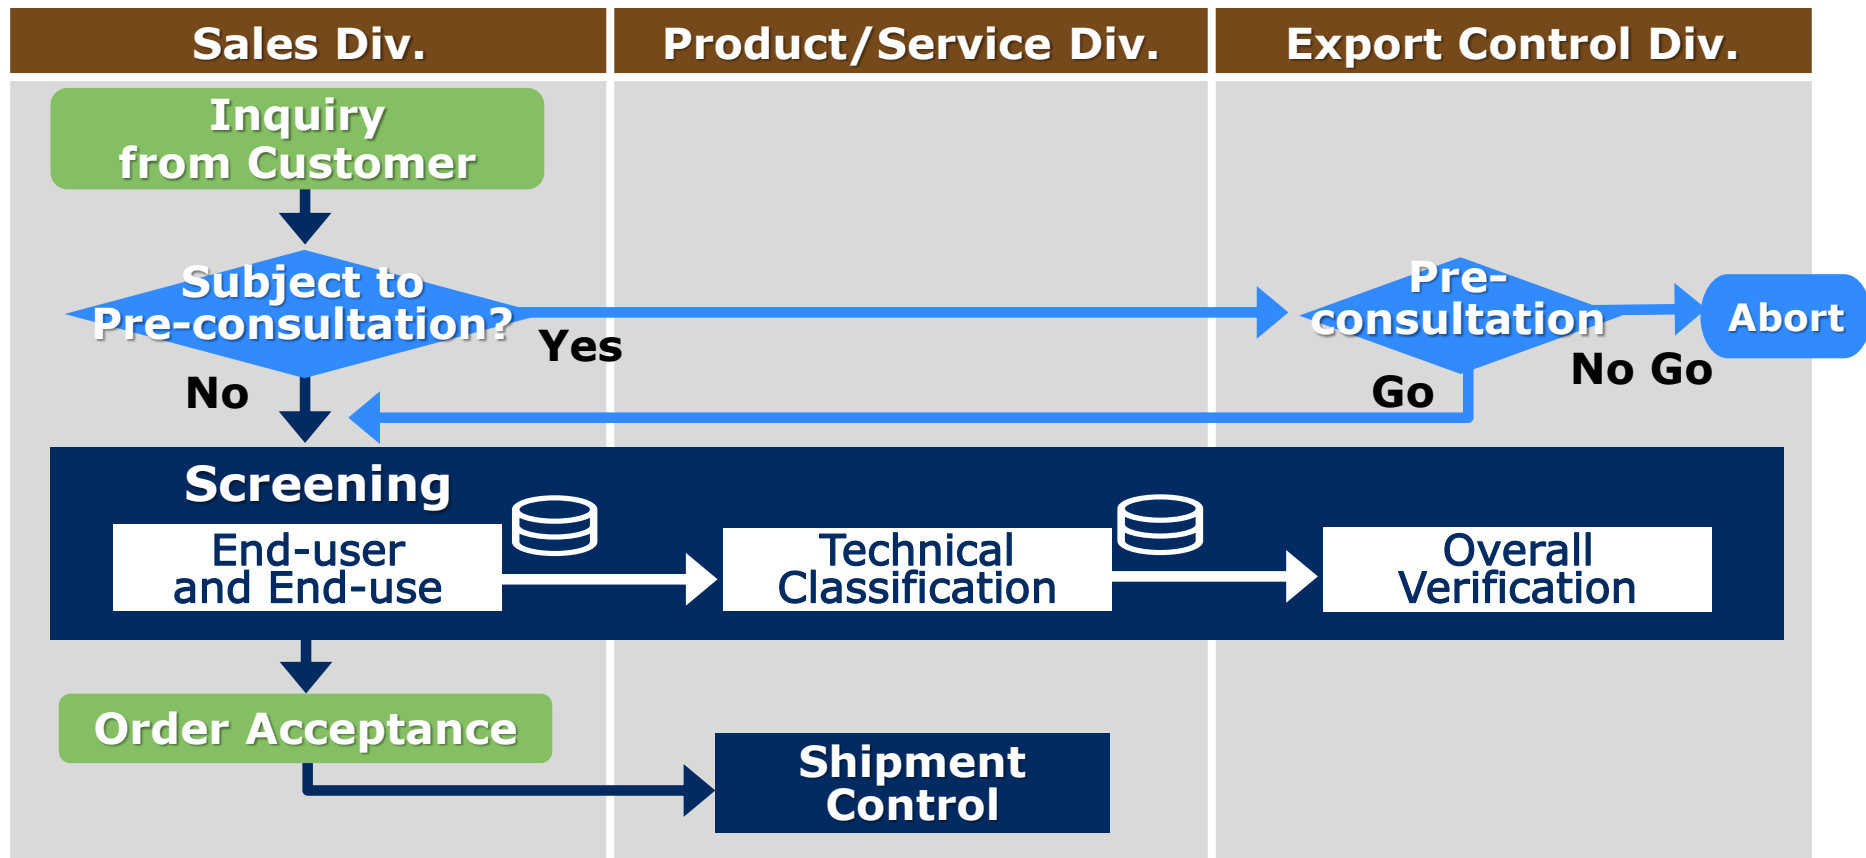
Sales Div.

Product/Service Div.

Export Control Div.

Inquiry from Customer

Subject to Pre-consultation?

Yes

No

Pre-consultation

Abort

No Go

Go

Screening

End-user and End-use

Technical Classification

Overall Verification

Order Acceptance

Shipment Control